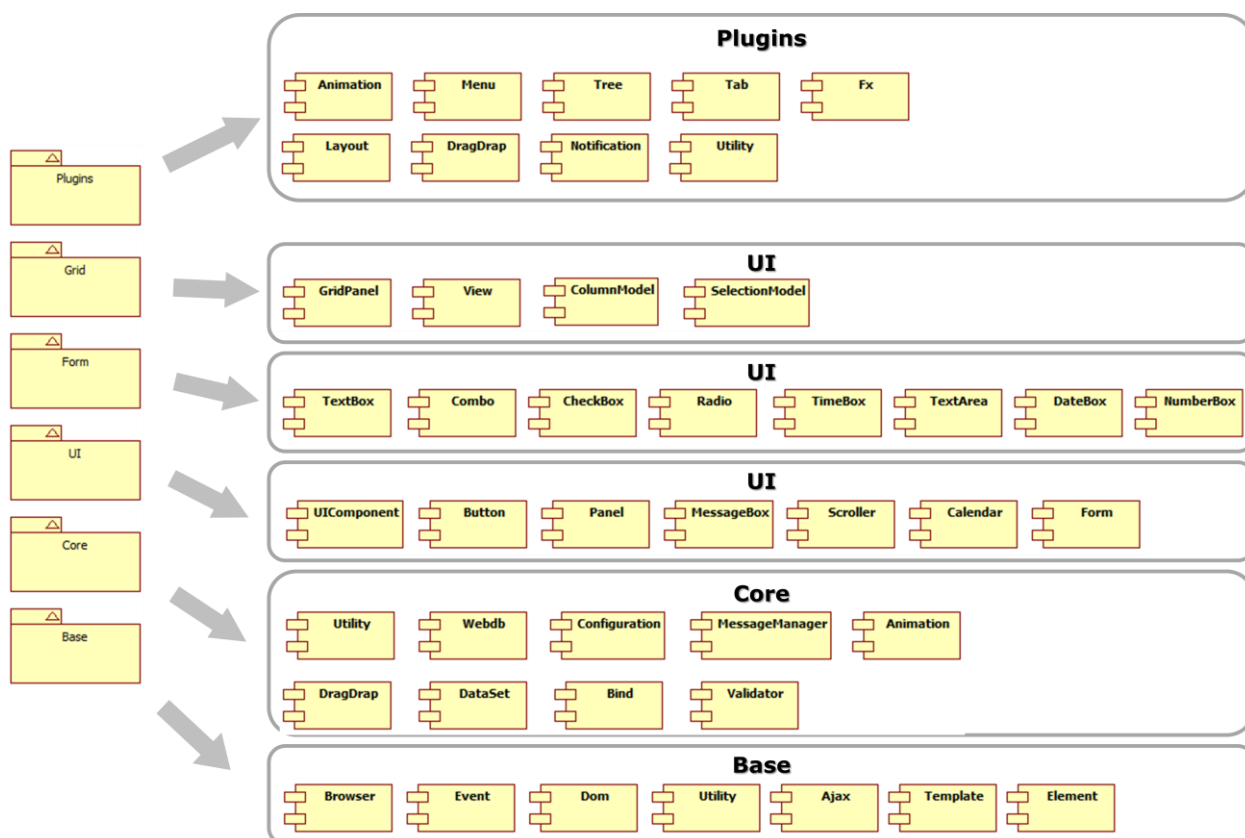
Plugins

Grid

Form

UI

Core

Base

Plugins

Animation Menu Tree Tab Fx

Layout DragDrap Notification Utility

UI

GridPanel View ColumnModel SelectionModel

UI

TextBox Combo CheckBox Radio TimeBox TextArea DateBox NumberBox

UI

UIComponent Button Panel MessageBox Scroller Calendar Form

Core

Utility Webdb Configuration MessageManager Animation

DragDrap DataSet Bind Validator

Base

Browser Event Dom Utility Ajax Template Element